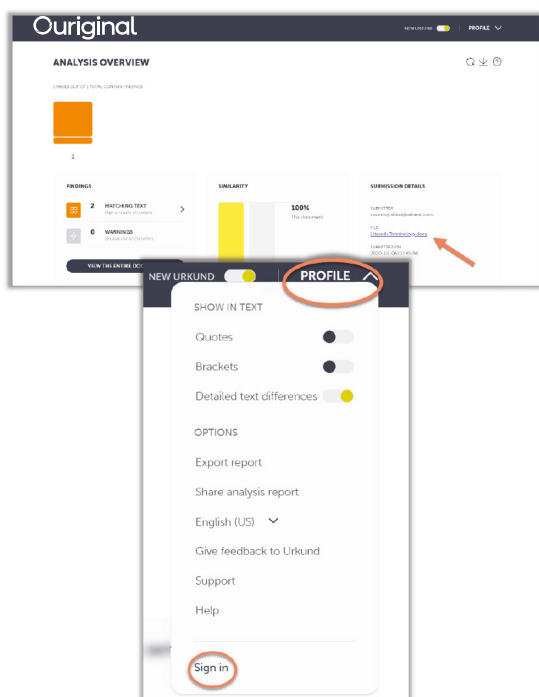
Ouriginal

NEW URKUND

PROFILE

ANALYSIS OVERVIEW

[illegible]

1

FINDINGS

2 MATCHING TEXT

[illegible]

0 WARNINGS

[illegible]

VIEW THE ENTIRE DOC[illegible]

SIMILARITY

100%

This document

SUBMISSION DETAILS

SUBMITTER

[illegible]

FILE

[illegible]

SUBMITTED ON

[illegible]

NEW URKUND

PROFILE

SHOW IN TEXT

Quotes

Brackets

Detailed text differences

OPTIONS

Export report

Share analysis report

English (US)

Give feedback to Urkund

Support

Help

Sign in